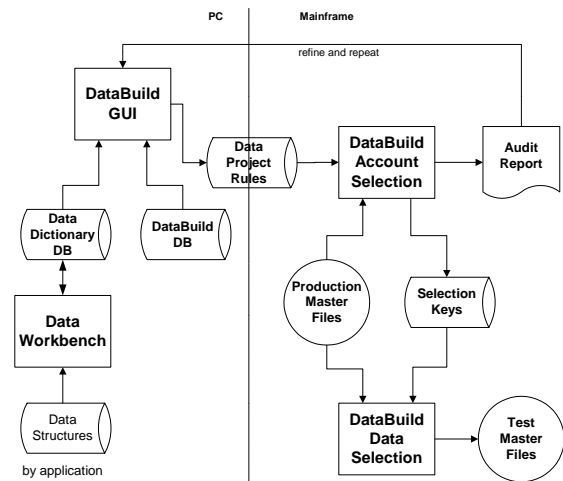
PC

Mainframe

refine and repeat

DataBuild GUI

Data Project Rules

DataBuild Account Selection

Audit Report

Data Dictionary DB

DataBuild DB

Production Master Files

Selection Keys

Data Workbench

Data Structures

by application

DataBuild Data Selection

Test Master Files